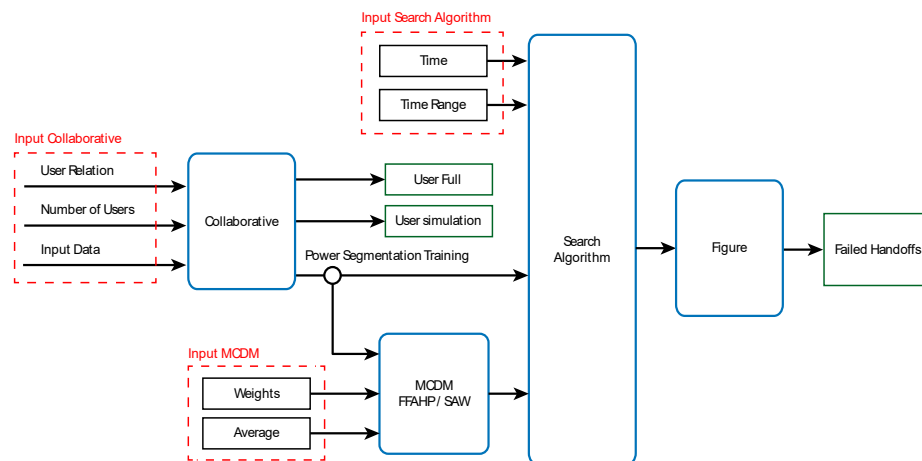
Input Search Algorithm

Time

Time Range

Input Collaborative

User Relation

Number of Users

Input Data

Collaborative

User Full

User simulation

Power Segmentation Training

Search Algorithm

Figure

Failed Handoffs

Input MCDM

Weights

Average

MCDM FFAHP/ SAW